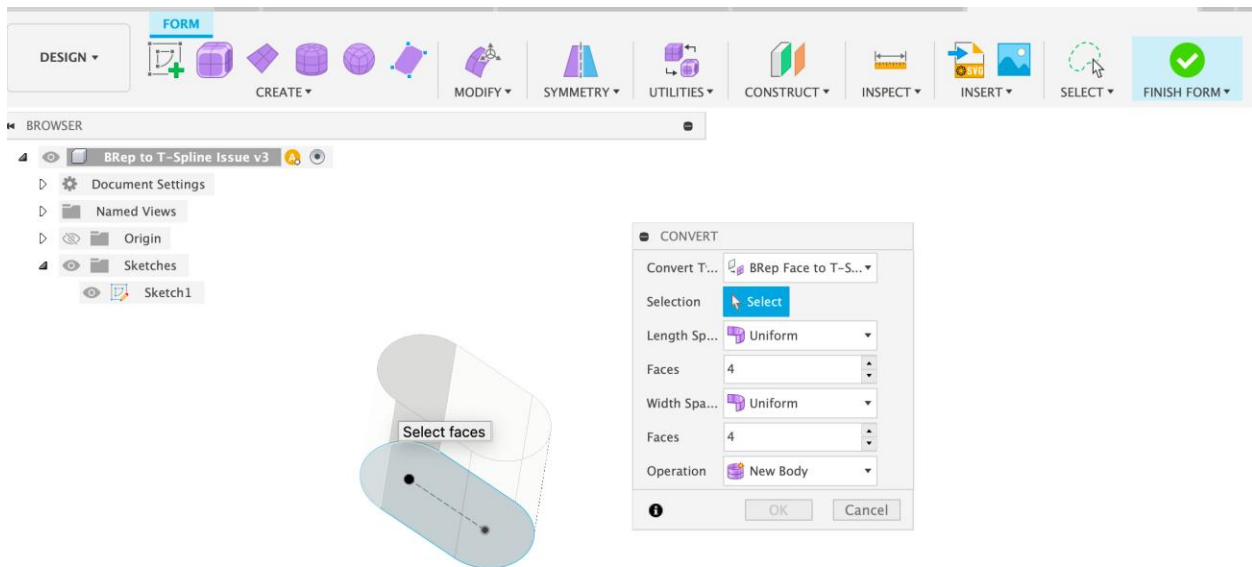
FORM

DESIGN ▾

CREATE ▾

MODIFY ▾

SYMMETRY ▾

UTILITIES ▾

CONSTRUCT ▾

INSPECT ▾

INSERT ▾

SELECT ▾

FINISH FORM ▾

BROWSER

BRep to T-Spline Issue v3

Document Settings

Named Views

Origin

Sketches

Sketch1

CONVERT

Convert T... BRep Face to T-S... ▾

Selection Select

Length Sp... Uniform ▾

Faces 4

Width Spa... Uniform ▾

Faces 4

Operation New Body ▾

OK Cancel

Select faces